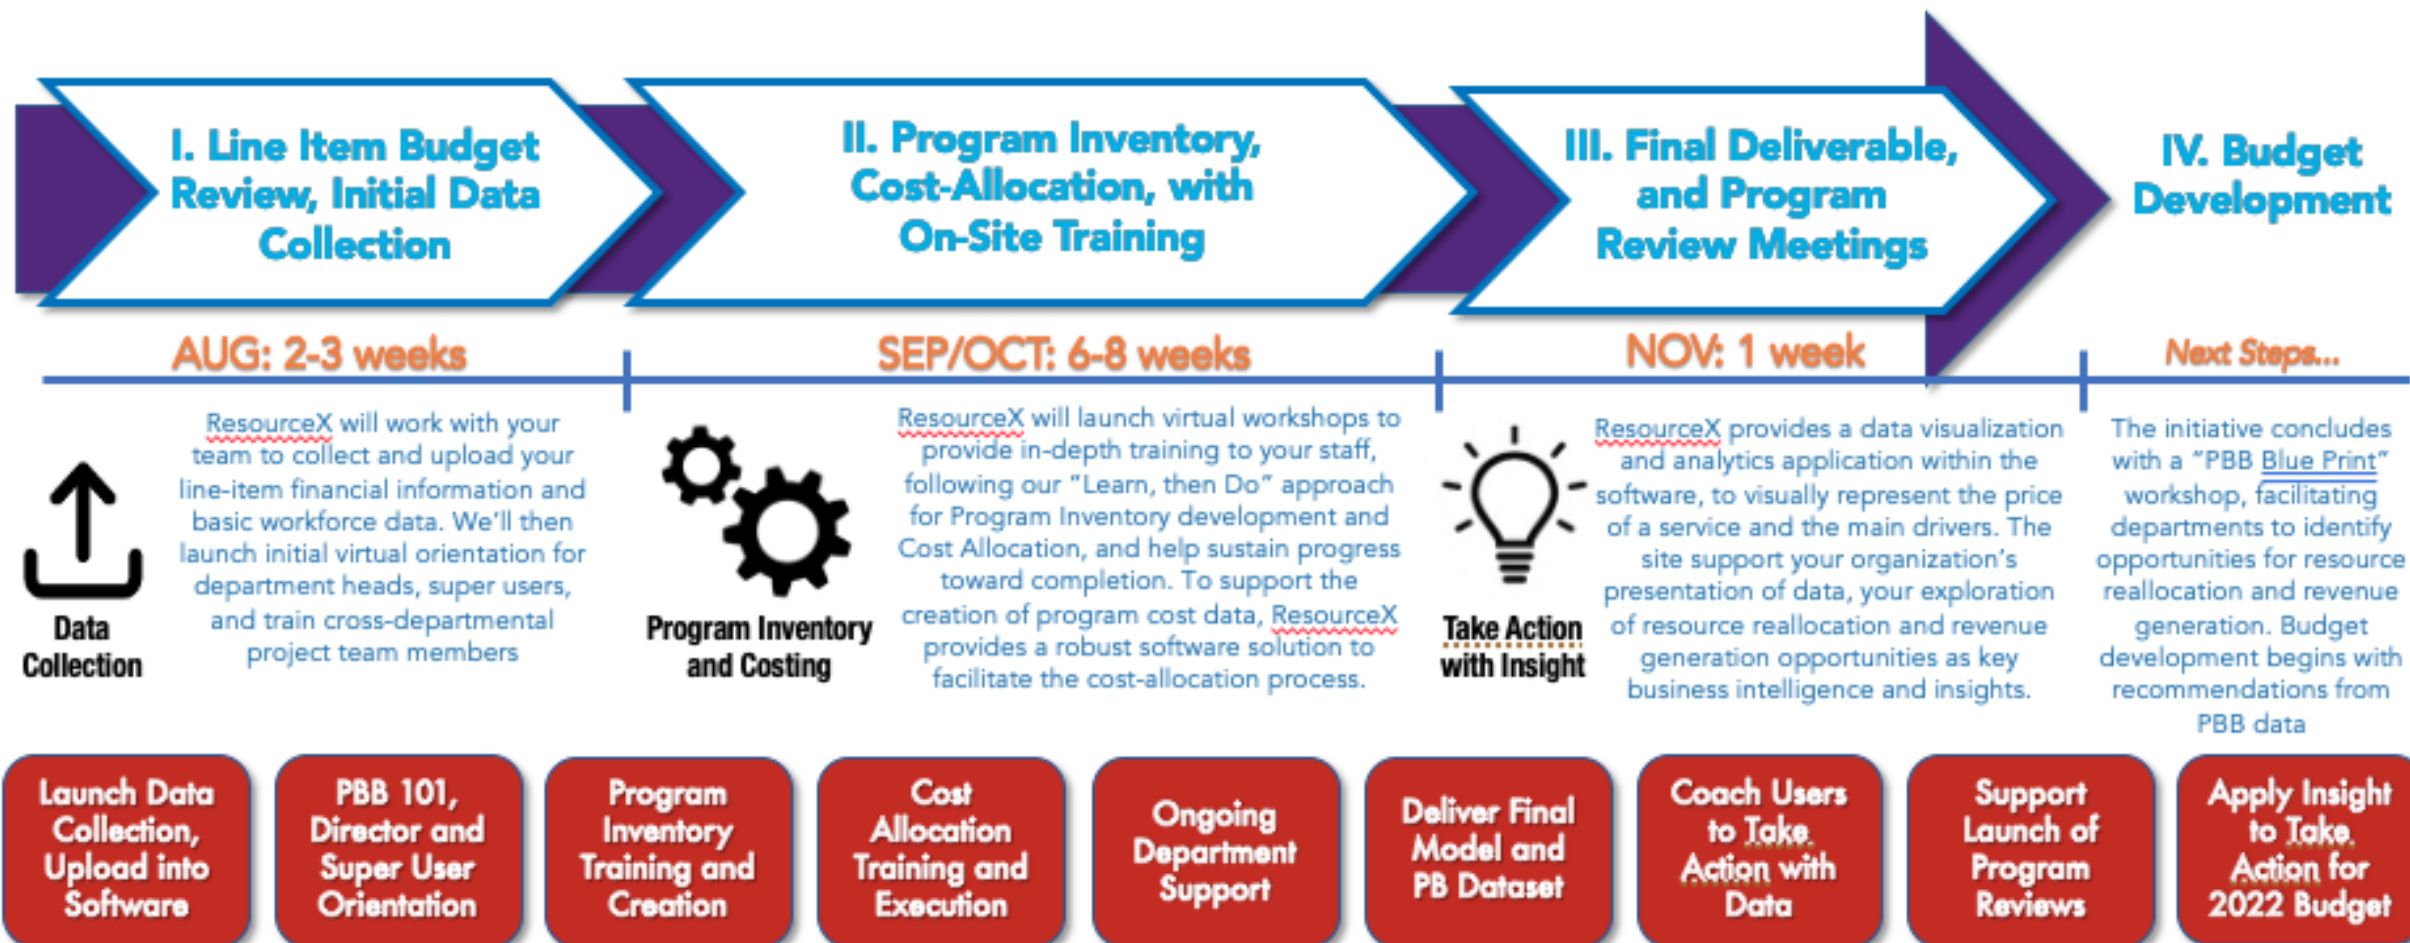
I. Line Item Budget Review, Initial Data Collection

II. Program Inventory, Cost-Allocation, with On-Site Training

III. Final Deliverable, and Program Review Meetings

IV. Budget Development

AUG: 2-3 weeks

SEP/OCT: 6-8 weeks

NOV: 1 week

Next Steps...

Data Collection

ResourceX will work with your team to collect and upload your line-item financial information and basic workforce data. We'll then launch initial virtual orientation for department heads, super users, and train cross-departmental project team members

Program Inventory and Costing

ResourceX will launch virtual workshops to provide in-depth training to your staff, following our "Learn, then Do" approach for Program Inventory development and Cost Allocation, and help sustain progress toward completion. To support the creation of program cost data, ResourceX provides a robust software solution to facilitate the cost-allocation process.

Take Action with Insight

ResourceX provides a data visualization and analytics application within the software, to visually represent the price of a service and the main drivers. The site support your organization's presentation of data, your exploration of resource reallocation and revenue generation opportunities as key business intelligence and insights.

The initiative concludes with a "PBB Blue Print" workshop, facilitating departments to identify opportunities for resource reallocation and revenue generation. Budget development begins with recommendations from PBB data

Launch Data Collection, Upload into Software

PBB 101, Director and Super User Orientation

Program Inventory Training and Creation

Cost Allocation Training and Execution

Ongoing Department Support

Deliver Final Model and PB Dataset

Coach Users to Take Action with Data

Support Launch of Program Reviews

Apply Insight to Take Action for 2022 Budget